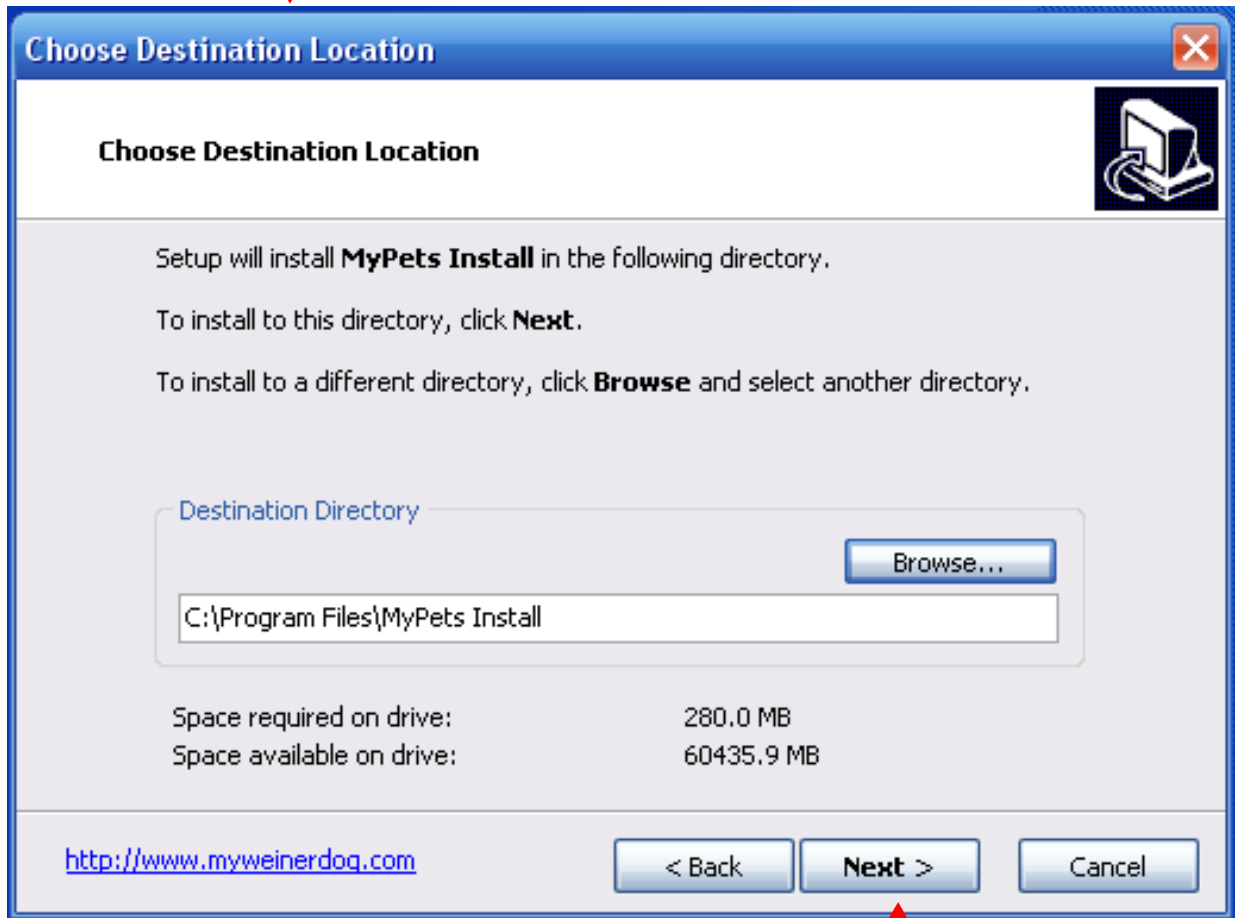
Choose Destination Location

Choose Destination Location

Setup will install **MyPets Install** in the following directory.

To install to this directory, click **Next**.

To install to a different directory, click **Browse** and select another directory.

Destination Directory

Browse...

C:\Program Files\MyPets Install

Space required on drive: 280.0 MB
Space available on drive: 60435.9 MB

http://www.myweinerdog.com

< Back

Next >

Cancel